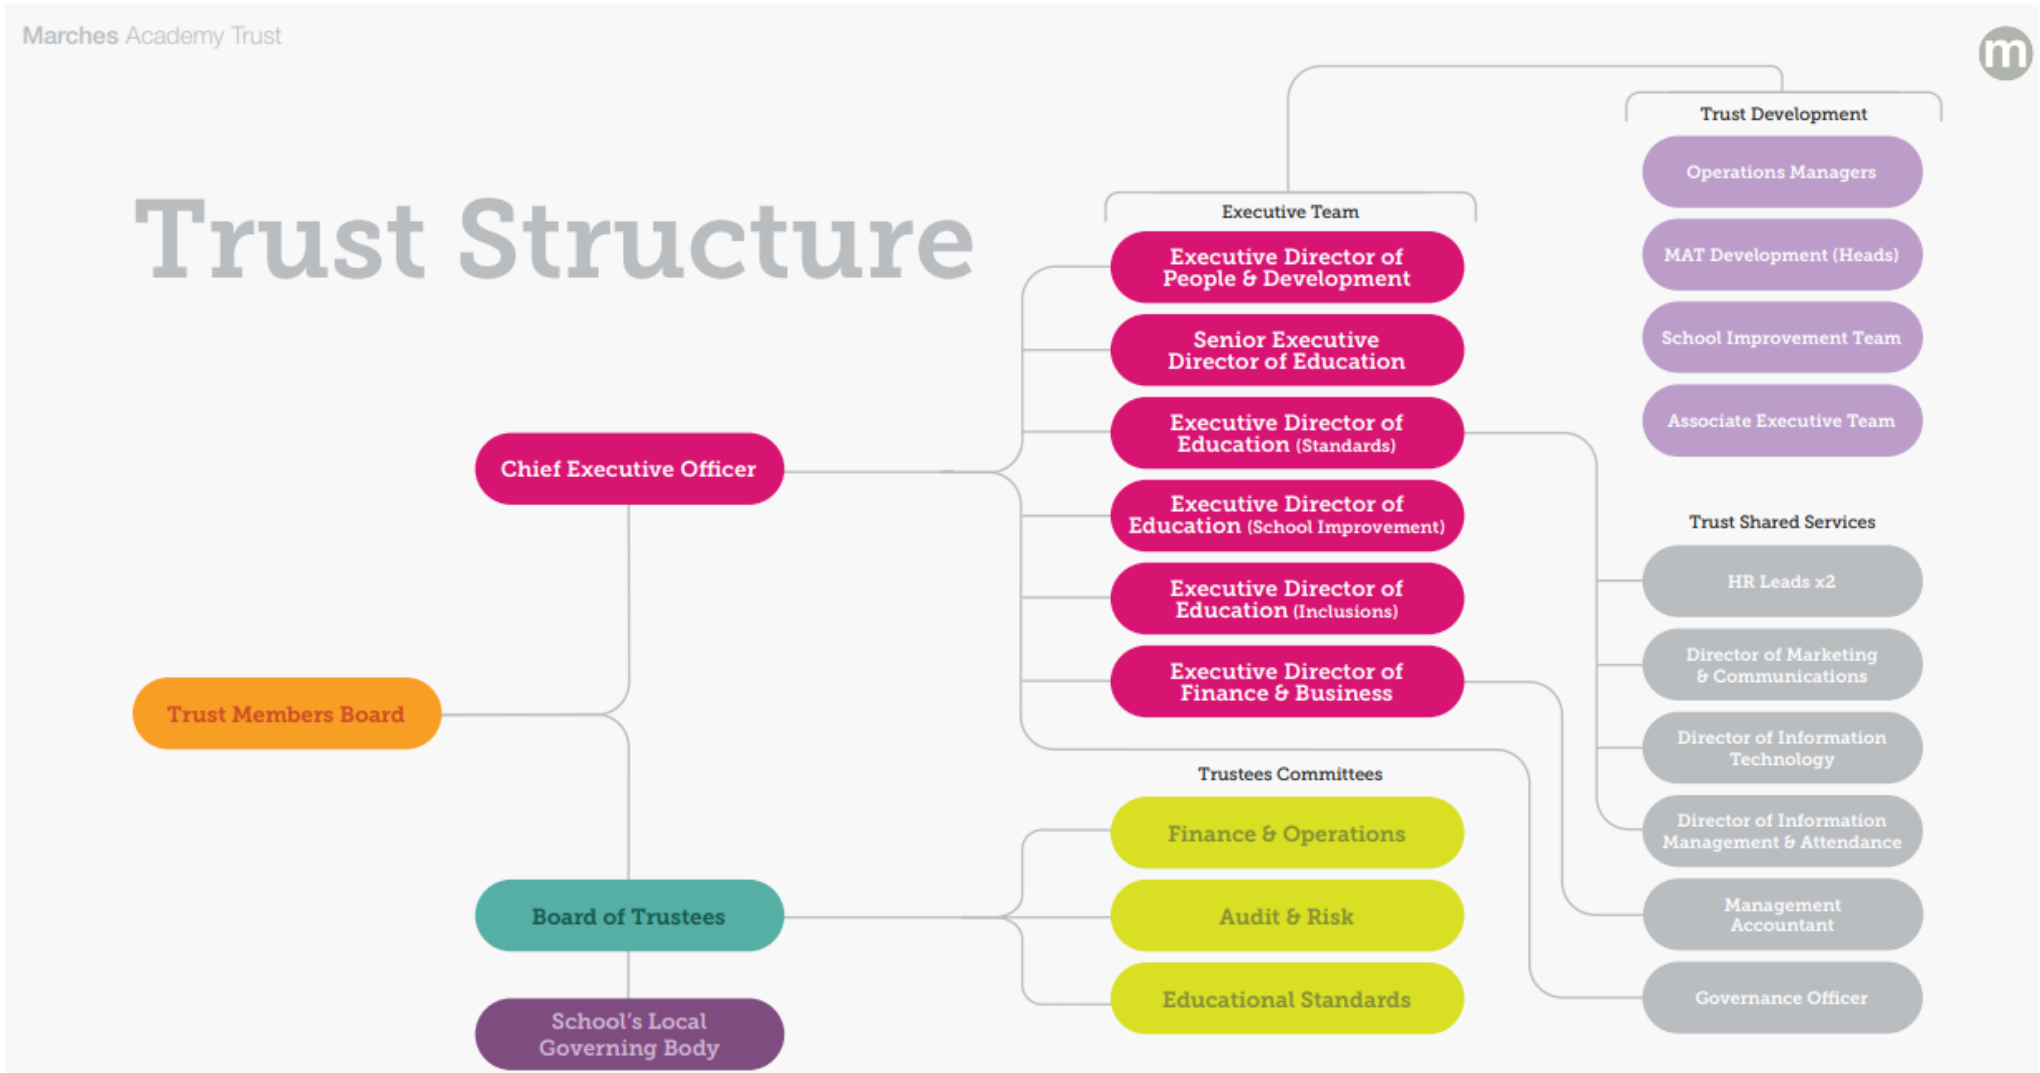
Marches Academy Trust

m

Trust Structure

Trust Members Board

Chief Executive Officer

Board of Trustees

School's Local Governing Body

Executive Team

Executive Director of People & Development

Senior Executive Director of Education

Executive Director of Education (Standards)

Executive Director of Education (School Improvement)

Executive Director of Education (Inclusions)

Executive Director of Finance & Business

Trustees Committees

Finance & Operations

Audit & Risk

Educational Standards

Trust Development

Operations Managers

MAT Development (Heads)

School Improvement Team

Associate Executive Team

Trust Shared Services

HR Leads x2

Director of Marketing & Communications

Director of Information Technology

Director of Information Management & Attendance

Management Accountant

Governance Officer